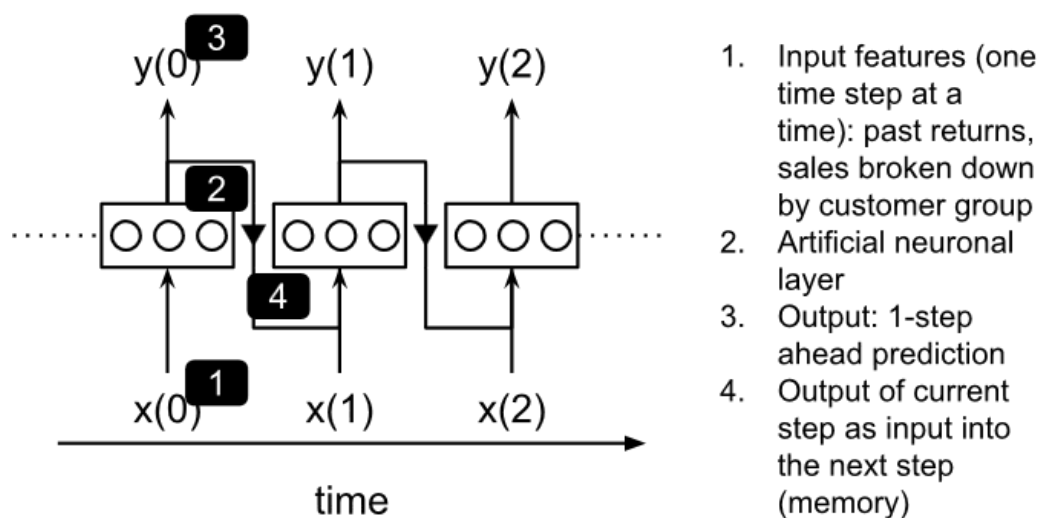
3
y(0) y(1) y(2)

2

4

1
x(0) x(1) x(2)

time

1. Input features (one time step at a time): past returns, sales broken down by customer group
2. Artificial neuronal layer
3. Output: 1-step ahead prediction
4. Output of current step as input into the next step (memory)